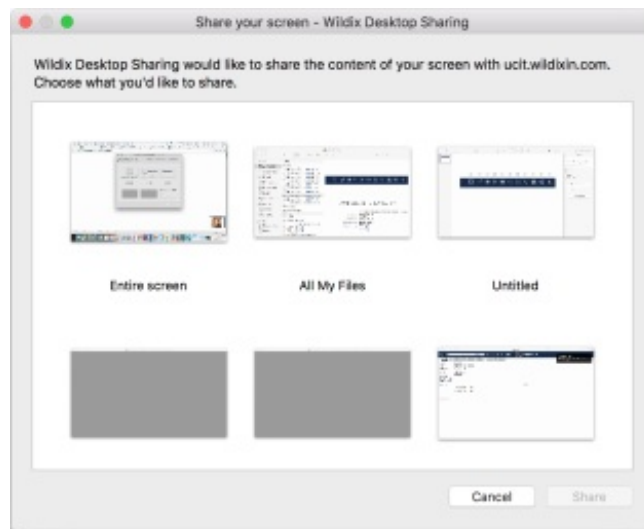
Share your screen - Wildix Desktop Sharing

Wildix Desktop Sharing would like to share the content of your screen with ucit.wildixin.com. Choose what you'd like to share.

Entire screen

All My Files

Untitled

Cancel

Share